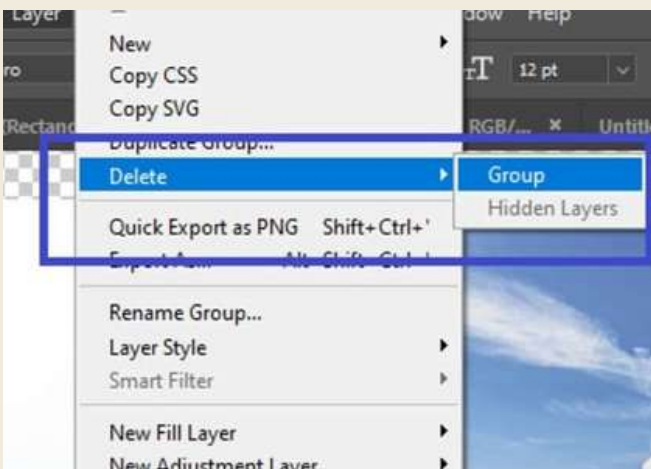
Layer
dow Help
ro
12 pt
Rectan
RGB/... ×
Untitl

New
Copy CSS
Copy SVG
Duplicate Group...
Delete
Group
Hidden Layers
Quick Export as PNG Shift+Ctrl+'
Export As... Alt+Shift+Ctrl+'
Rename Group...
Layer Style
Smart Filter
New Fill Layer
New Adjustment Layer